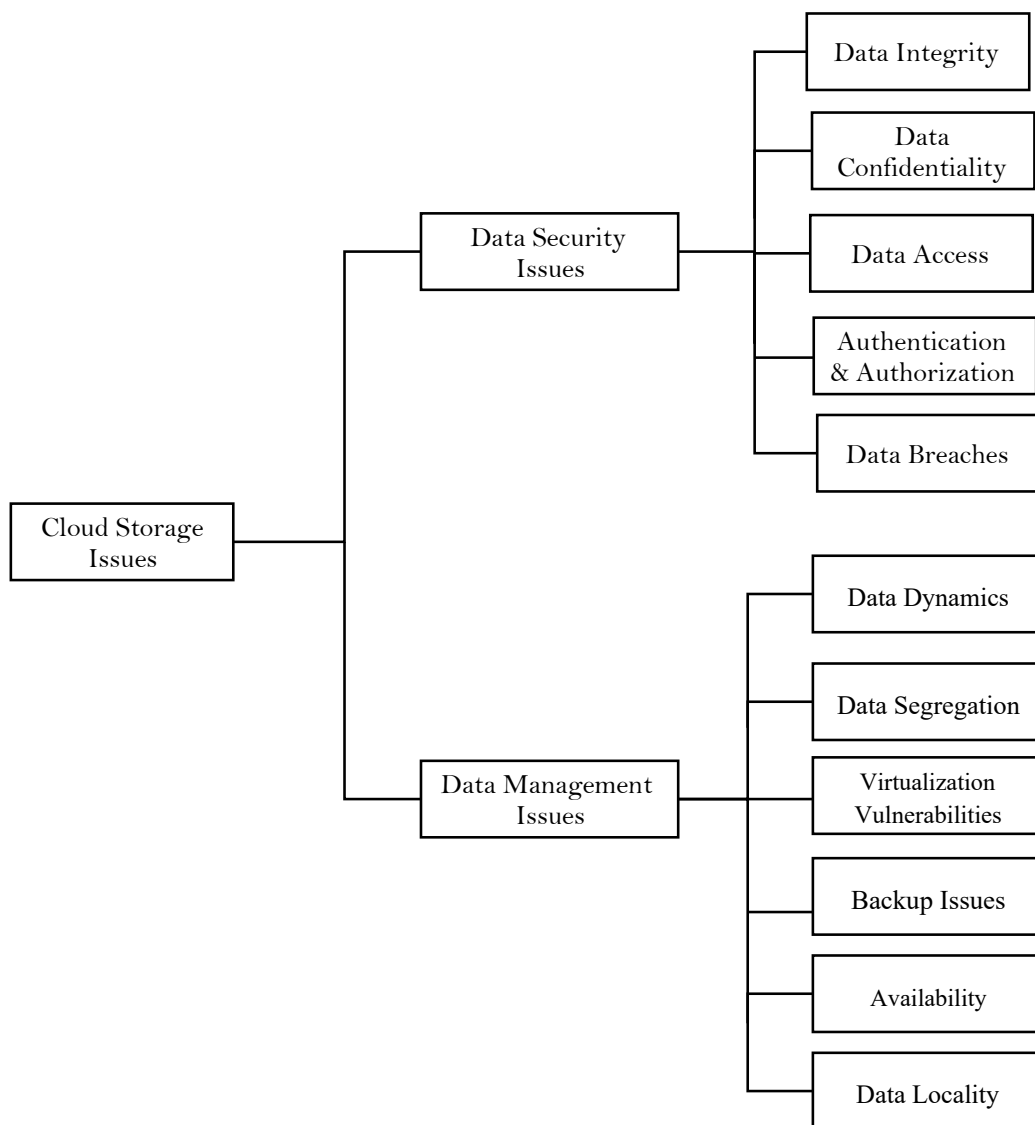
Cloud Storage Issues

Data Security Issues

Data Integrity

Data Confidentiality

Data Access

Authentication & Authorization

Data Breaches

Data Management Issues

Data Dynamics

Data Segregation

Virtualization Vulnerabilities

Backup Issues

Availability

Data Locality